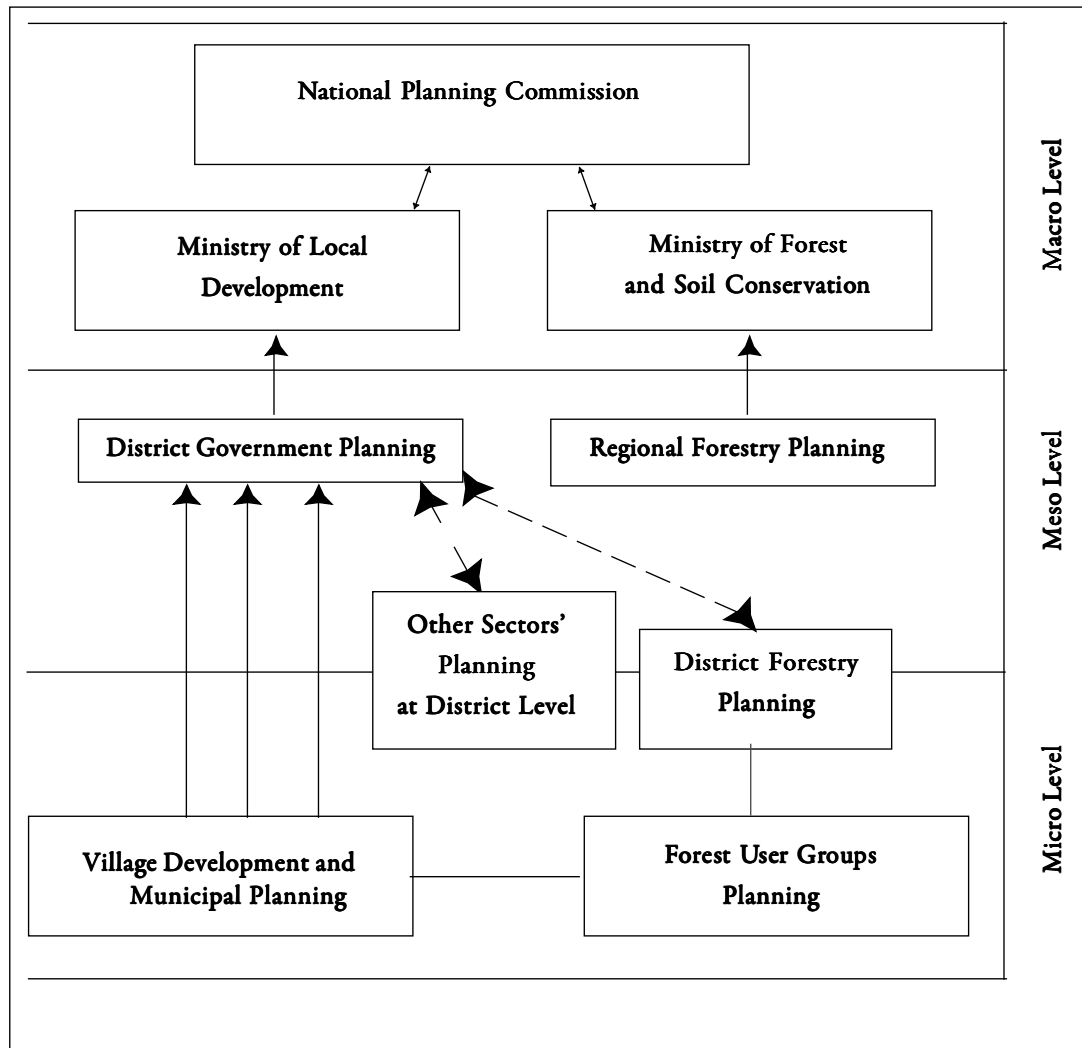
National Planning Commission

Ministry of Local Development

Ministry of Forest and Soil Conservation

Macro Level

District Government Planning

Regional Forestry Planning

Meso Level

Other Sectors' Planning at District Level

District Forestry Planning

Micro Level

Village Development and Municipal Planning

Forest User Groups Planning